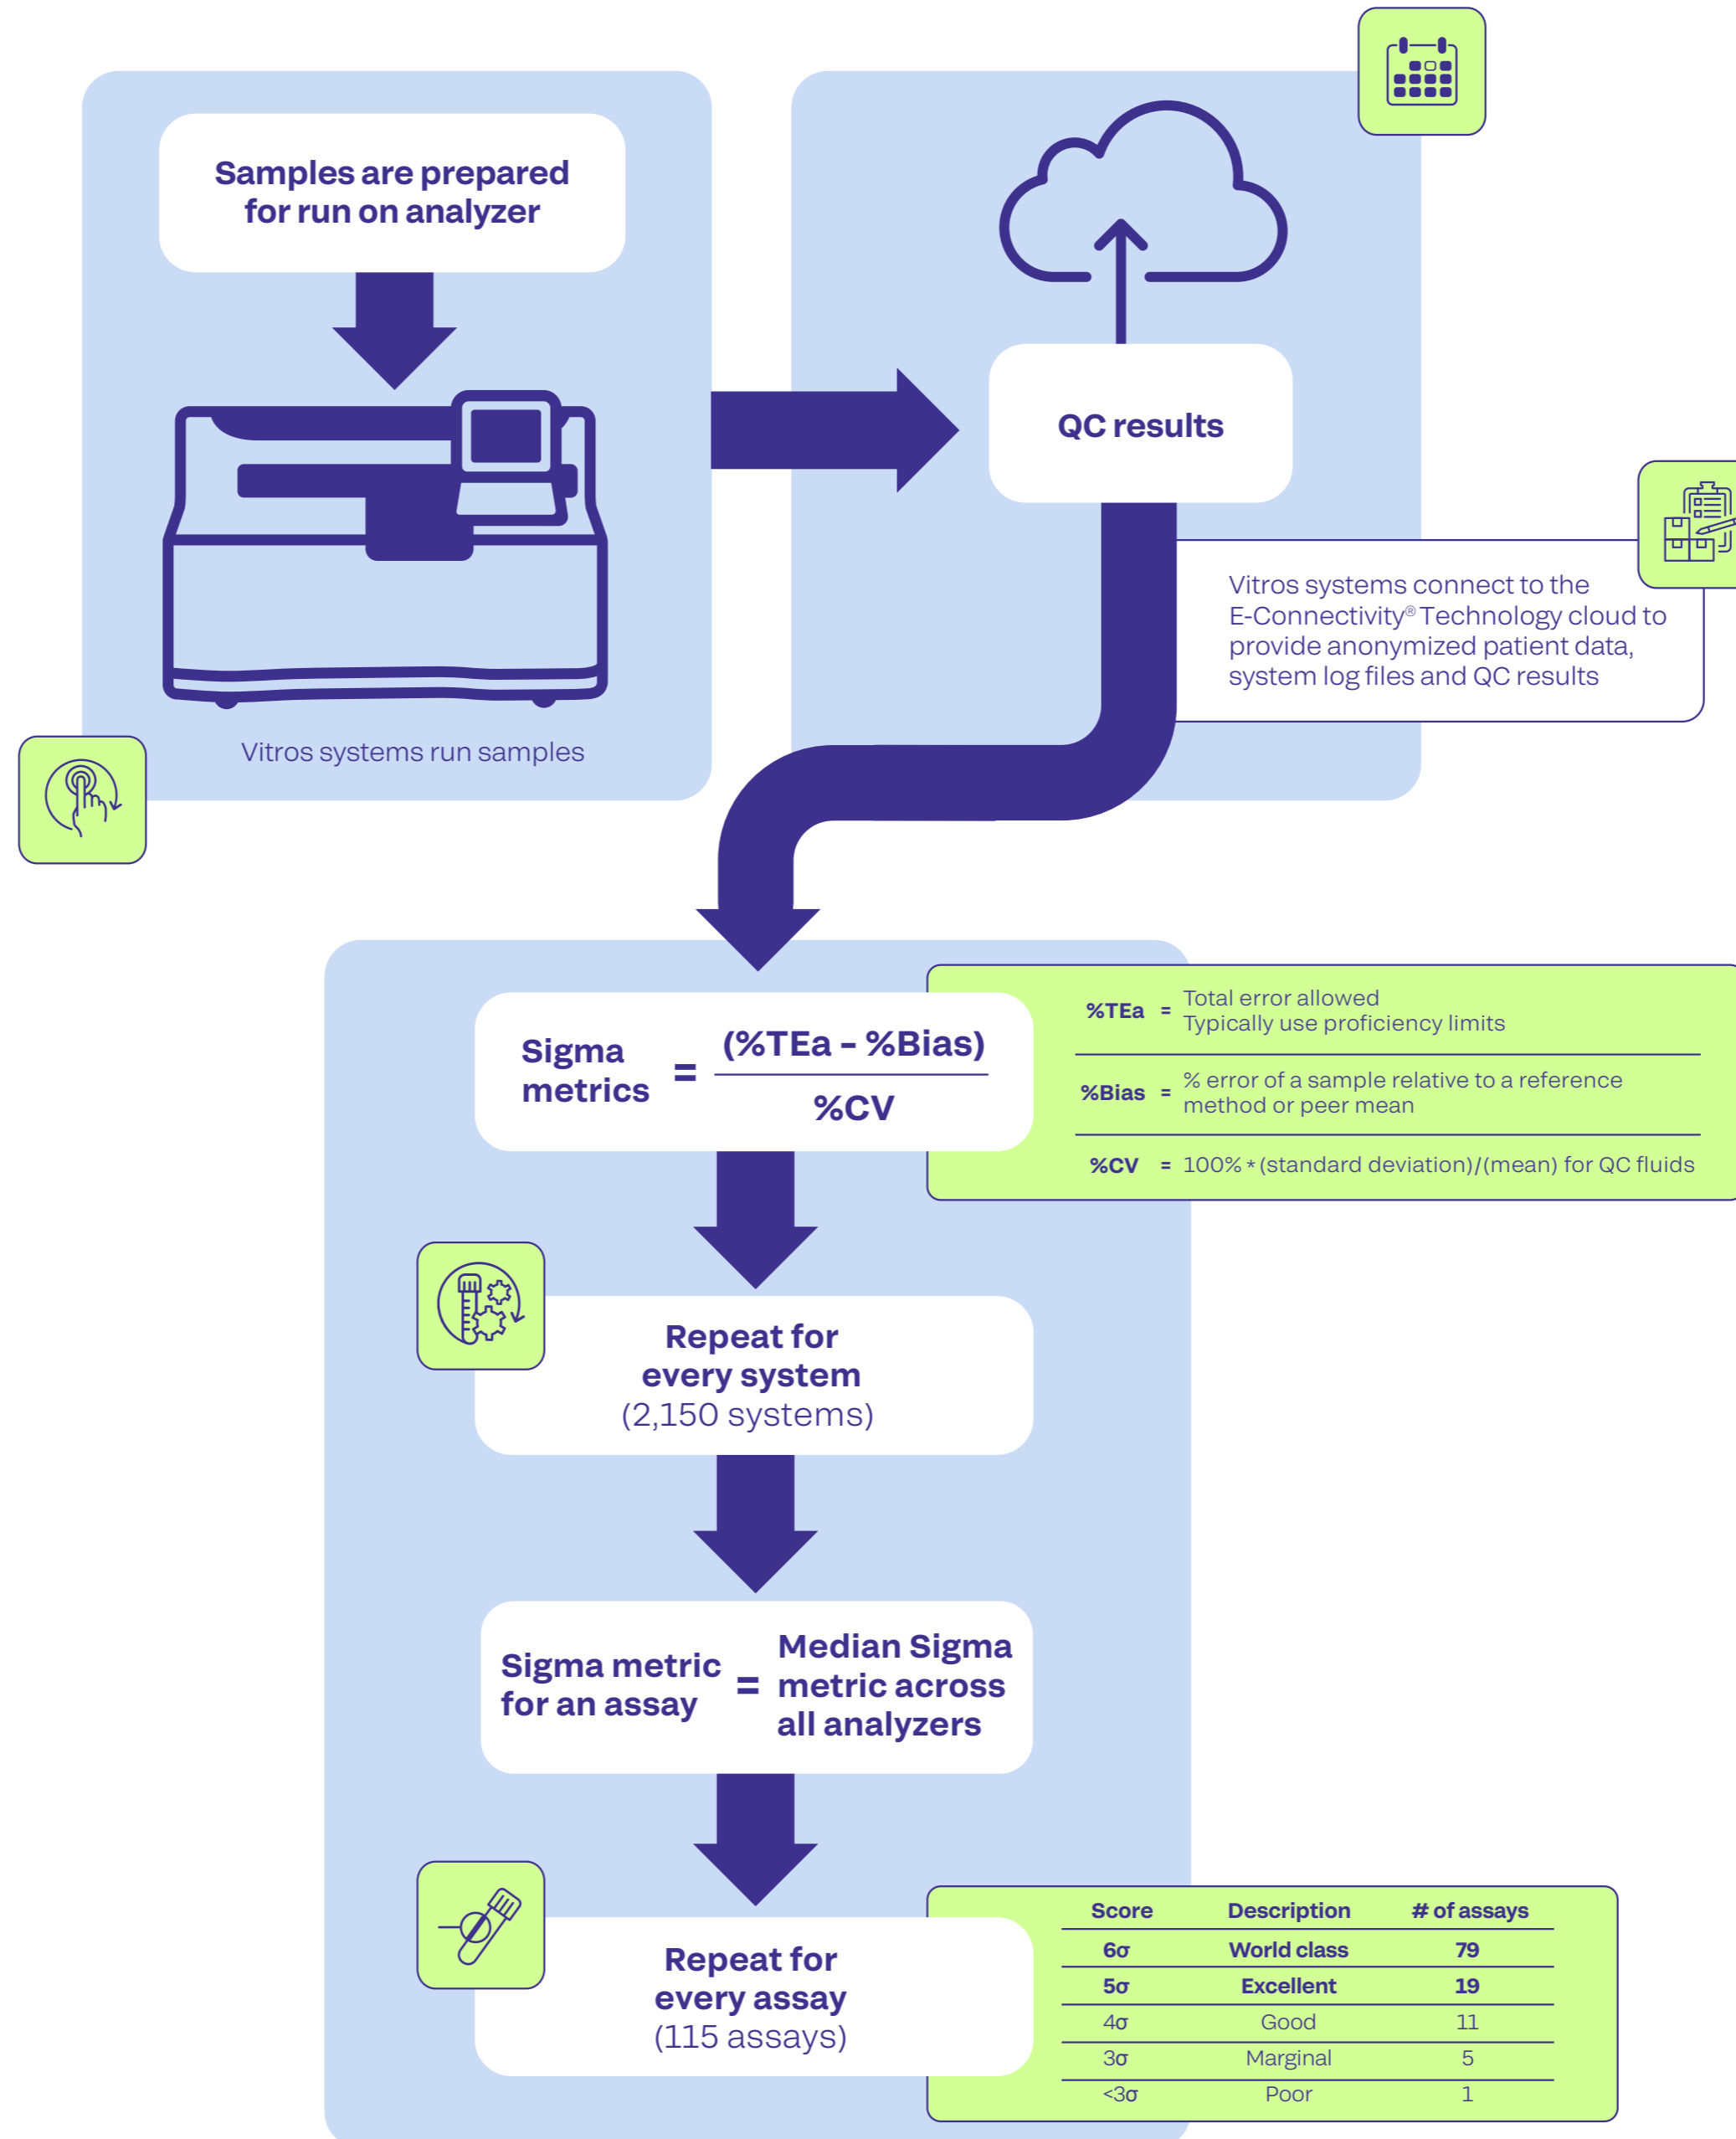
Samples are prepared for run on analyzer

Vitros systems run samples

QC results

Vitros systems connect to the E-Connectivity® Technology cloud to provide anonymized patient data, system log files and QC results

Sigma metrics = $\frac{(\%TEa - \%Bias)}{\%CV}$

%TEa = Total error allowed
Typically use proficiency limits

%Bias = % error of a sample relative to a reference method or peer mean

%CV = 100% * (standard deviation)/(mean) for QC fluids

Repeat for every system
(2,150 systems)

Sigma metric for an assay = Median Sigma metric across all analyzers

Repeat for every assay
(115 assays)

| Score | Description | # of assays |
|---|---|---|
| 6σ | World class | 79 |
| 5σ | Excellent | 19 |
| 4σ | Good | 11 |
| 3σ | Marginal | 5 |
| <3σ | Poor | 1 |